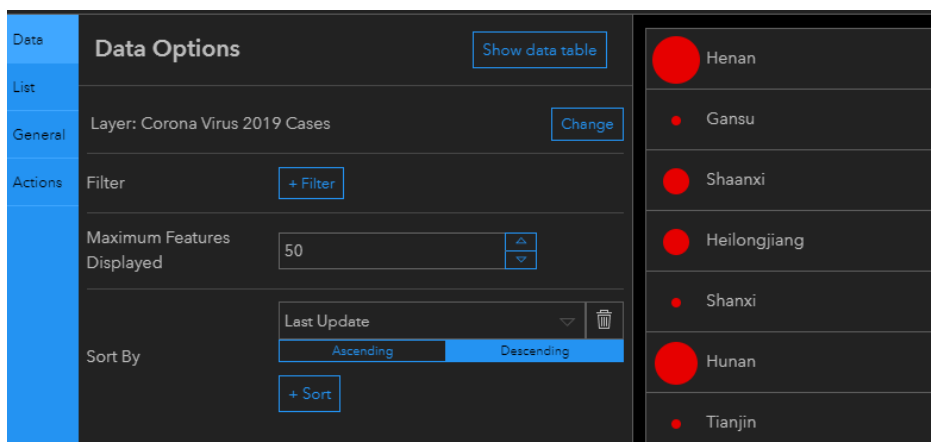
Data
List
General
Actions

Data Options

Show data table

Layer: Corona Virus 2019 Cases

Change

Filter

+ Filter

Maximum Features Displayed

50

Sort By

Last Update

Ascending

Descending

+ Sort

Henan
Gansu
Shaanxi
Heilongjiang
Shanxi
Hunan
Tianjin